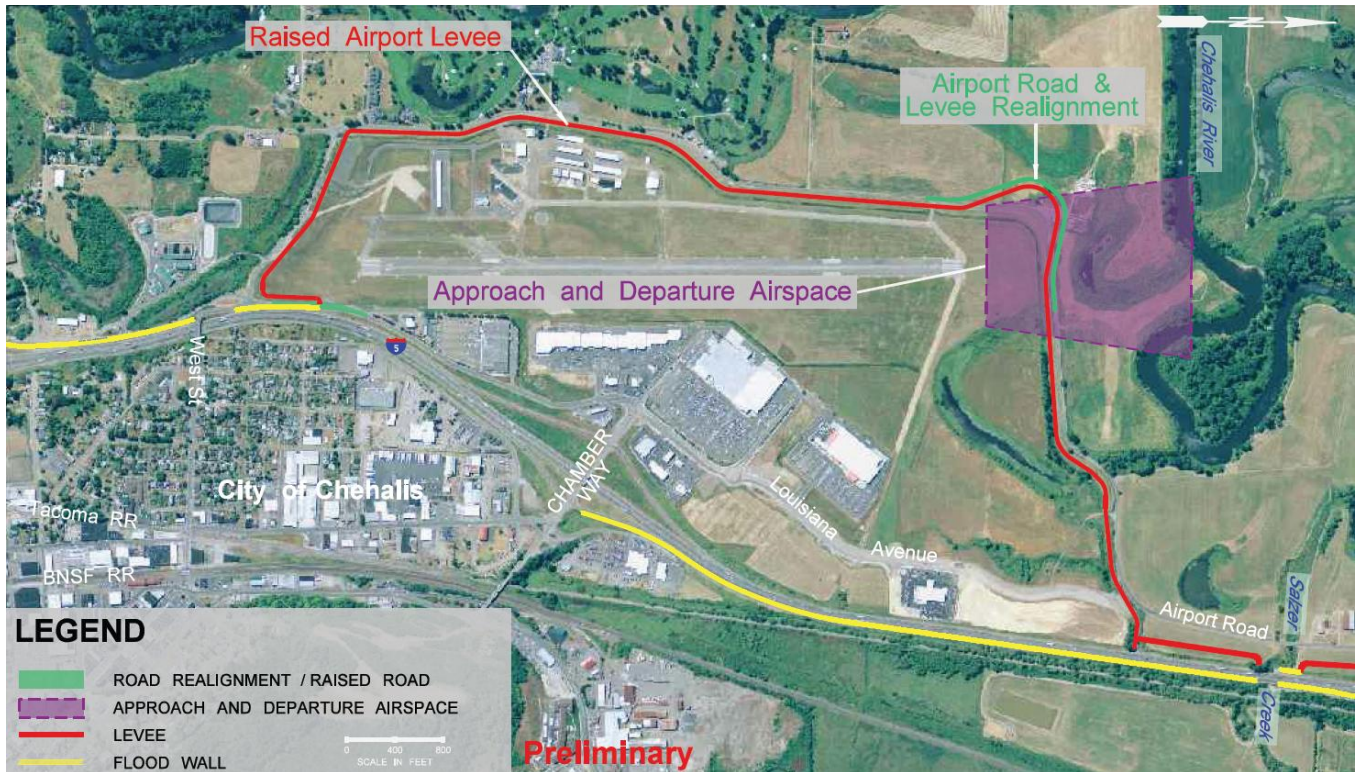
Raised Airport Levee

N

Chehalis River

Airport Road & Levee Realignment

Approach and Departure Airspace

5

West St.

City of Chehalis

CHAMBER WAY

Louisiana Avenue

Tacoma RR

BNSF RR

Airport Road

Salzer Creek

LEGEND

ROAD REALIGNMENT / RAISED ROAD

APPROACH AND DEPARTURE AIRSPACE

LEVEE

FLOOD WALL

0 400 800
SCALE IN FEET

Preliminary